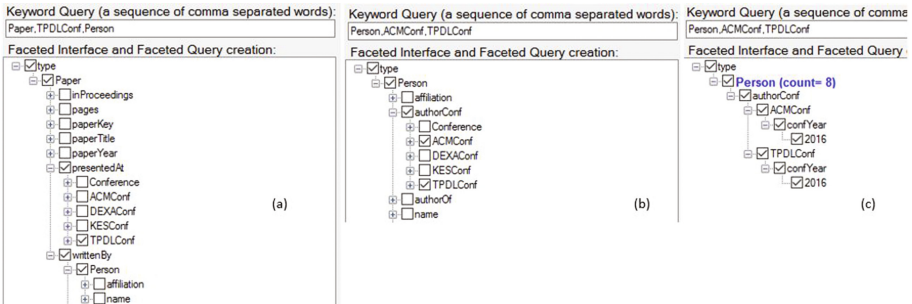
Keyword Query (a sequence of comma separated words):
Paper,TPDLConf,Person
Faceted Interface and Faceted Query creation:
type
Paper
inProceedings
pages
paperKey
paperTitle
paperYear
presentedAt
Conference
ACMConf
DEXAConf
KESConf
TPDLConf
writtenBy
Person
affiliation
name
(a)

Keyword Query (a sequence of comma separated words):
Person,ACMConf,TPDLConf
Faceted Interface and Faceted Query creation:
type
Person
affiliation
authorConf
Conference
ACMConf
DEXAConf
KESConf
TPDLConf
authorOf
name
(b)

Keyword Query (a sequence of comma
Person,ACMConf,TPDLConf
Faceted Interface and Faceted Query
type
Person (count= 8)
authorConf
ACMConf
confYear
2016
TPDLConf
confYear
2016
(c)